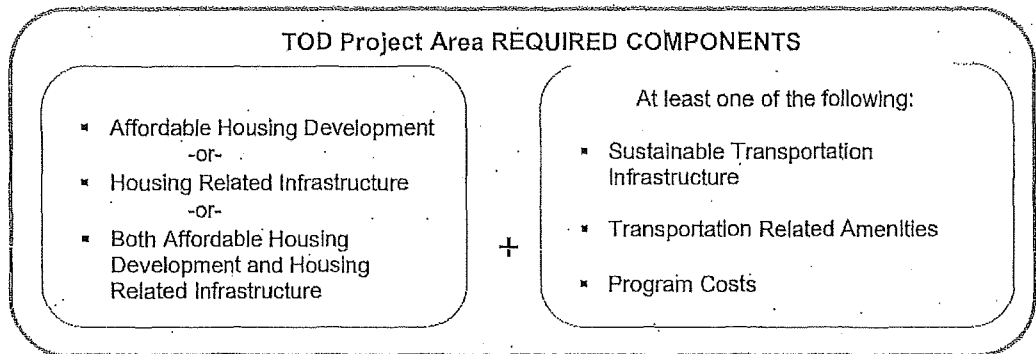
TOD Project Area REQUIRED COMPONENTS

- Affordable Housing Development
-or-
- Housing Related Infrastructure
-or-
- Both Affordable Housing Development and Housing Related Infrastructure

+

At least one of the following:

- Sustainable Transportation Infrastructure
- Transportation Related Amenities
- Program Costs